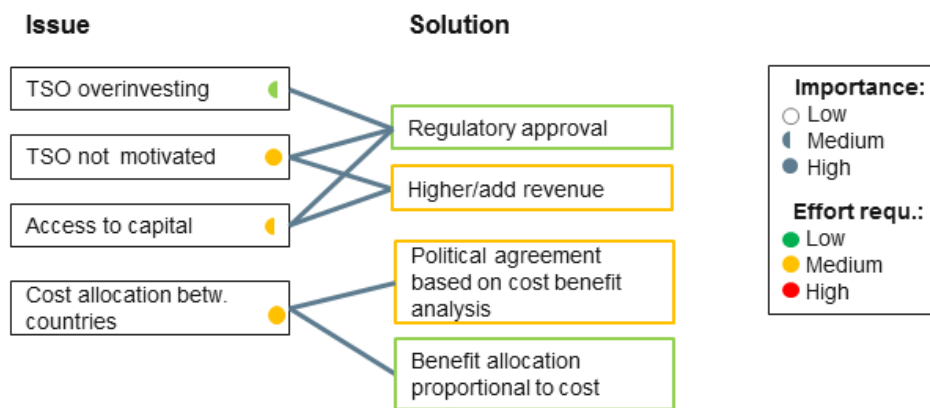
Issue

TSO overinvesting

TSO not motivated

Access to capital

Cost allocation betw. countries

Solution

Regulatory approval

Higher/add revenue

Political agreement based on cost benefit analysis

Benefit allocation proportional to cost

Importance:
Low
Medium
High

Effort requ.:
Low
Medium
High